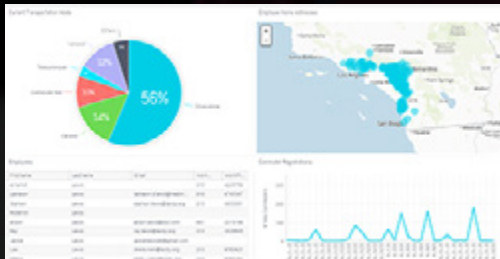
Current Transportation Mode

Others

Carpool

Telecommuter

Commuter Rail

Walk

Carpool

Drive alone

56%

14%

12%

10%

Employee Home Addresses

Los Angeles

San Diego

Employees

| First Name | Last Name | Email | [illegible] | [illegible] |
|---|---|---|---|---|
| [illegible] | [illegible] | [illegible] | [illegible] | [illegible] |

Commuter Registrations